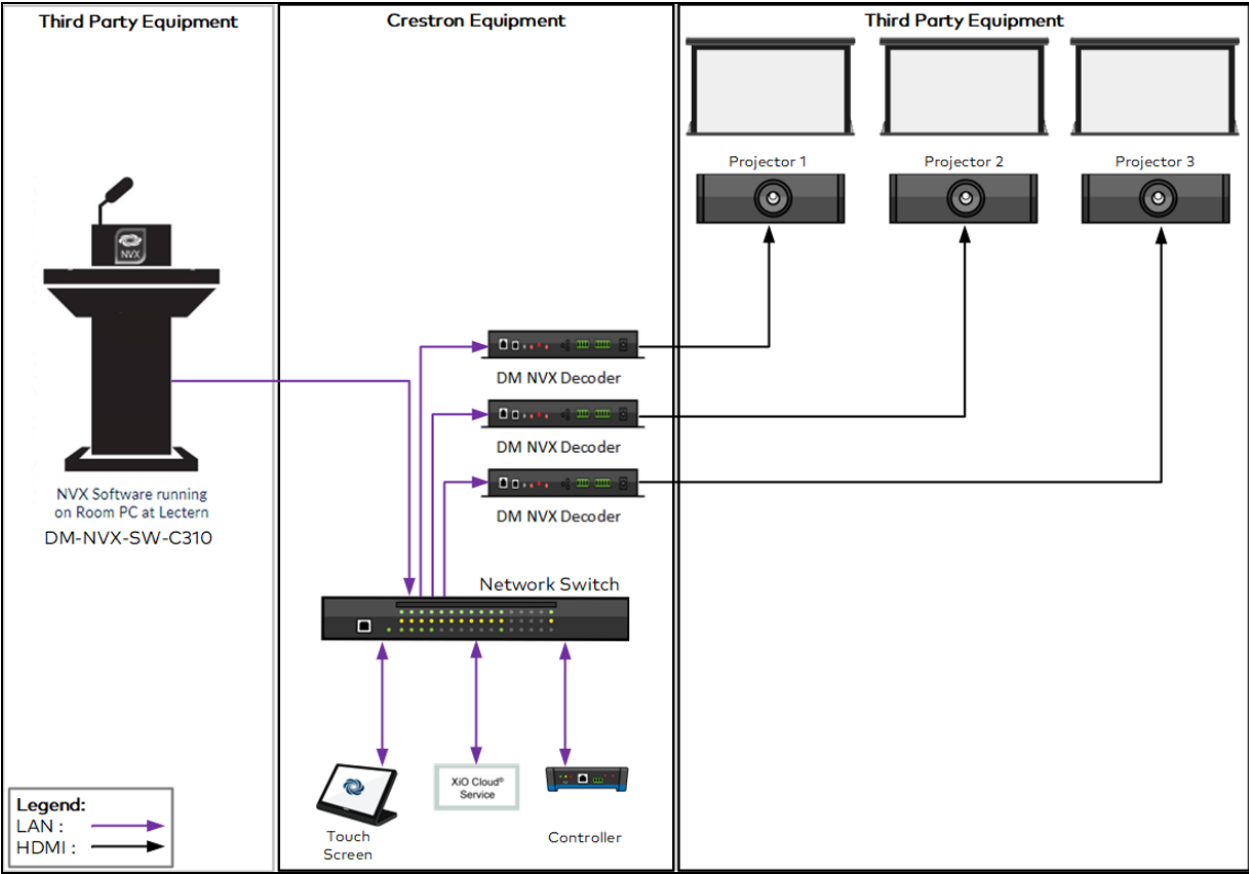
Third Party Equipment

NVX

NVX Software running on Room PC at Lectern

DM-NVX-SW-C310

Crestron Equipment

DM NVX Decoder

DM NVX Decoder

DM NVX Decoder

Network Switch

Touch Screen

XiO Cloud® Service

Controller

Third Party Equipment

Projector 1

Projector 2

Projector 3

Legend:
LAN :
HDMI :